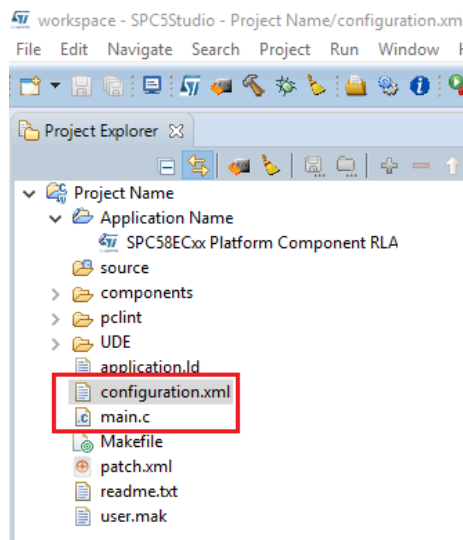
workspace - SPC5Studio - Project Name/configuration.xm

File Edit Navigate Search Project Run Window H

Project Explorer

Project Name
Application Name
SPC58ECxx Platform Component RLA
source
components
pclint
UDE
application.ld
configuration.xml
main.c
Makefile
patch.xml
readme.txt
user.mak